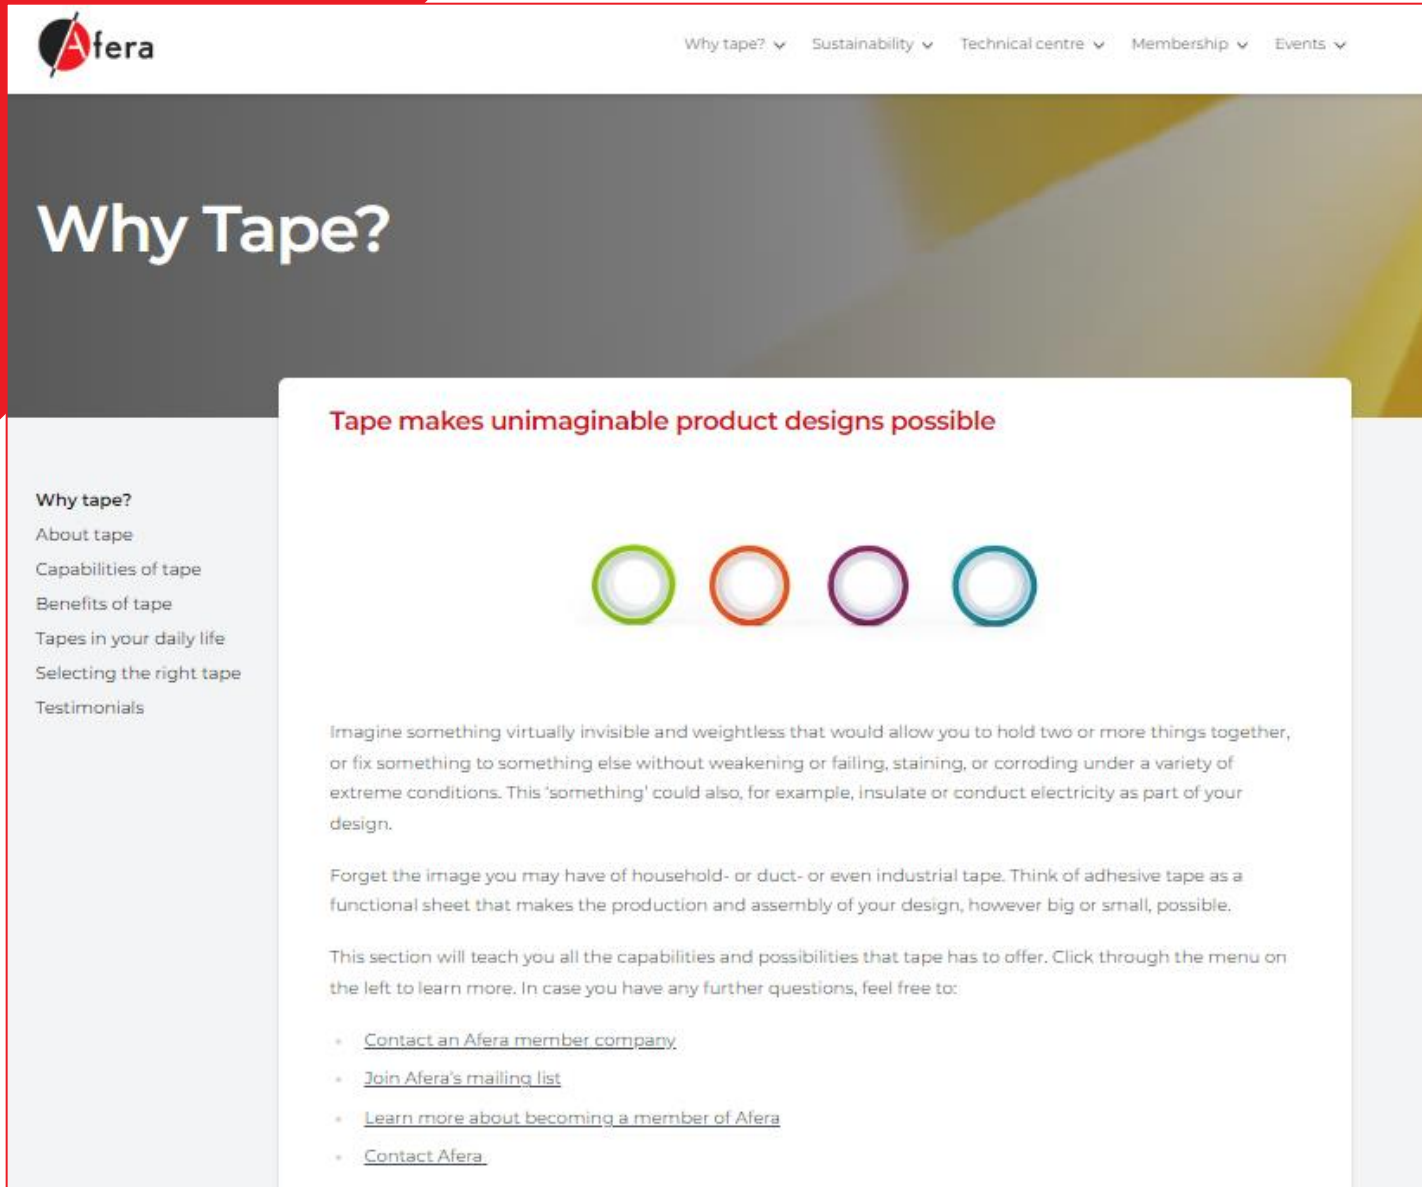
Afera

Why tape? Sustainability Technical centre Membership Events

Why Tape?

Tape makes unimaginable product designs possible

Why tape?
About tape
Capabilities of tape
Benefits of tape
Tapes in your daily life
Selecting the right tape
Testimonials

Imagine something virtually invisible and weightless that would allow you to hold two or more things together, or fix something to something else without weakening or failing, staining, or corroding under a variety of extreme conditions. This 'something' could also, for example, insulate or conduct electricity as part of your design.

Forget the image you may have of household- or duct- or even industrial tape. Think of adhesive tape as a functional sheet that makes the production and assembly of your design, however big or small, possible.

This section will teach you all the capabilities and possibilities that tape has to offer. Click through the menu on the left to learn more. In case you have any further questions, feel free to:

- Contact an Afera member company
- Join Afera's mailing list
- Learn more about becoming a member of Afera
- Contact Afera